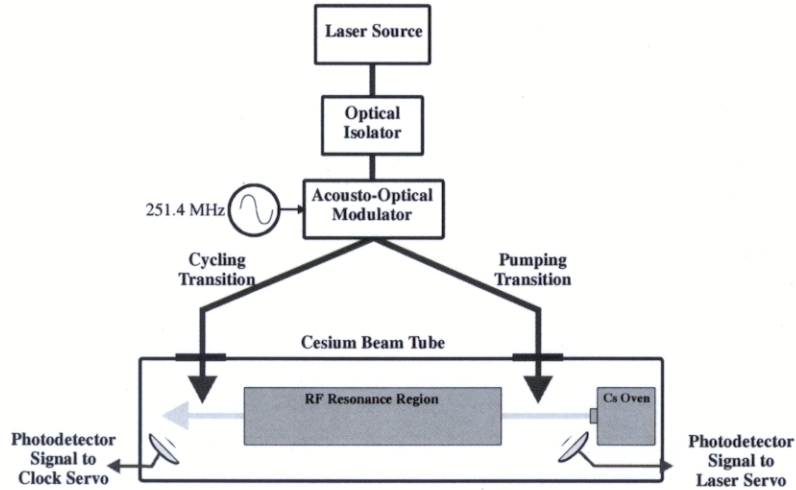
Laser Source

Optical Isolator

251.4 MHz

Acousto-Optical Modulator

Cycling Transition

Pumping Transition

Cesium Beam Tube

RF Resonance Region

Cs Oven

Photodetector Signal to Clock Servo

Photodetector Signal to Laser Servo